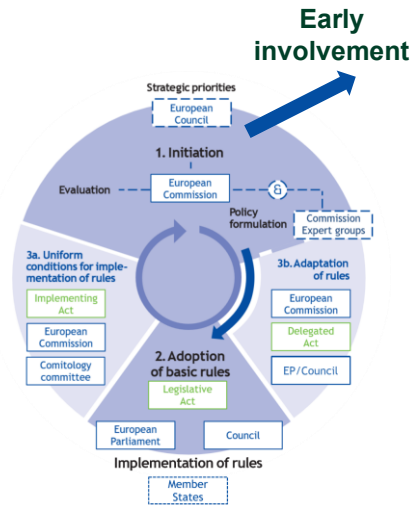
Early involvement

Strategic priorities

European Council

1. Initiation

Evaluation

European Commission

Policy formulation

Commission Expert groups

3a. Uniform conditions for implementation of rules

Implementing Act

European Commission

Comitology committee

3b. Adaptation of rules

European Commission

Delegated Act

EP/Council

2. Adoption of basic rules

Legislative Act

European Parliament

Council

Implementation of rules

Member States